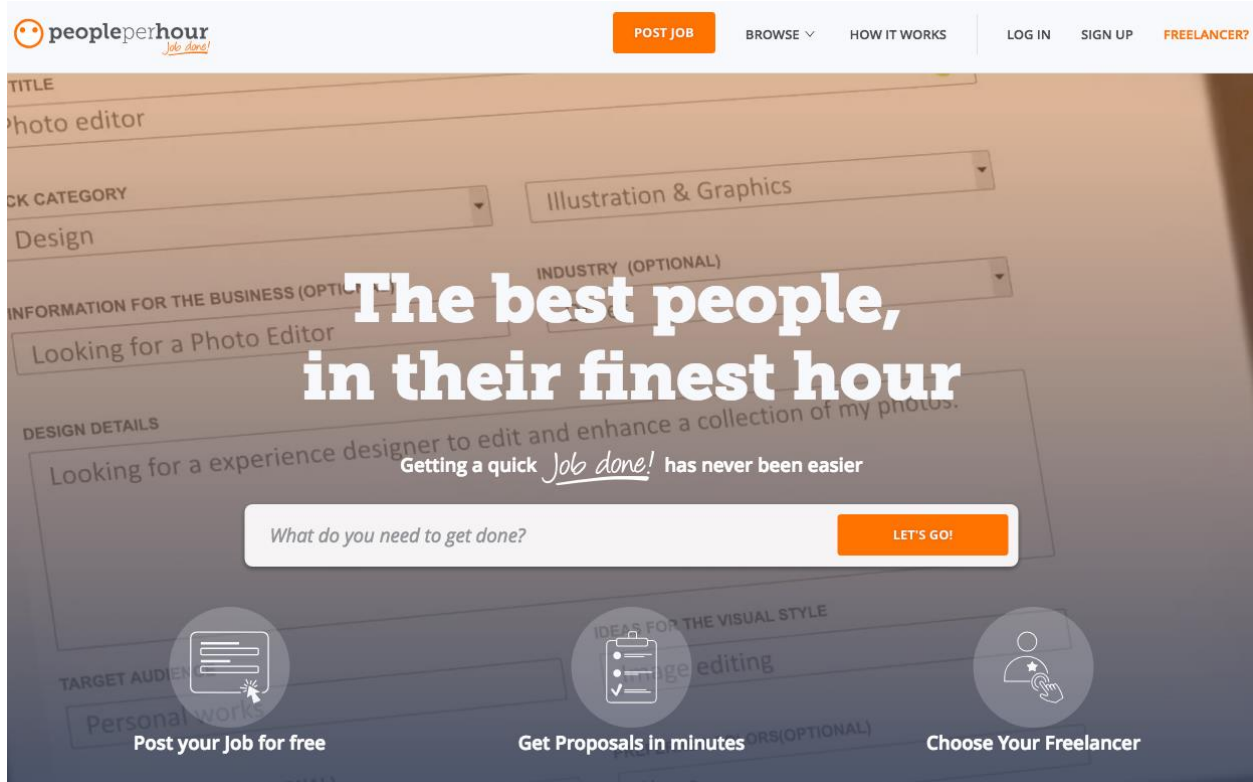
peopleperhour Job done!

POST JOB

BROWSE

HOW IT WORKS

LOG IN

SIGN UP

FREELANCER?

TITLE

Photo editor

CK CATEGORY

Design

Illustration & Graphics

INDUSTRY (OPTIONAL)

INFORMATION FOR THE BUSINESS (OPTI

Looking for a Photo Editor

DESIGN DETAILS

Looking for a experience designer to edit and enhance a collection of my photos.

The best people, in their finest hour

Getting a quick Job done! has never been easier

What do you need to get done?

LET'S GO!

IDEAS FOR THE VISUAL STYLE

TARGET AUDIE

Personal work

Image editing

ORS(OPTIONAL)

Post your Job for free

Get Proposals in minutes

Choose Your Freelancer